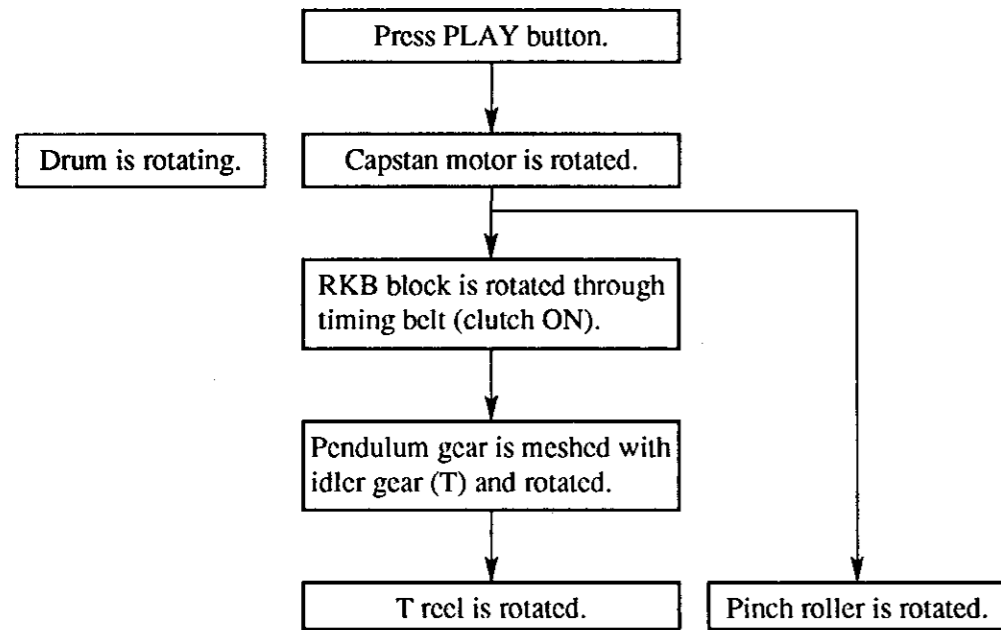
Press PLAY button.

Drum is rotating.

Capstan motor is rotated.

RKB block is rotated through timing belt (clutch ON).

Pendulum gear is meshed with idler gear (T) and rotated.

T reel is rotated.

Pinch roller is rotated.